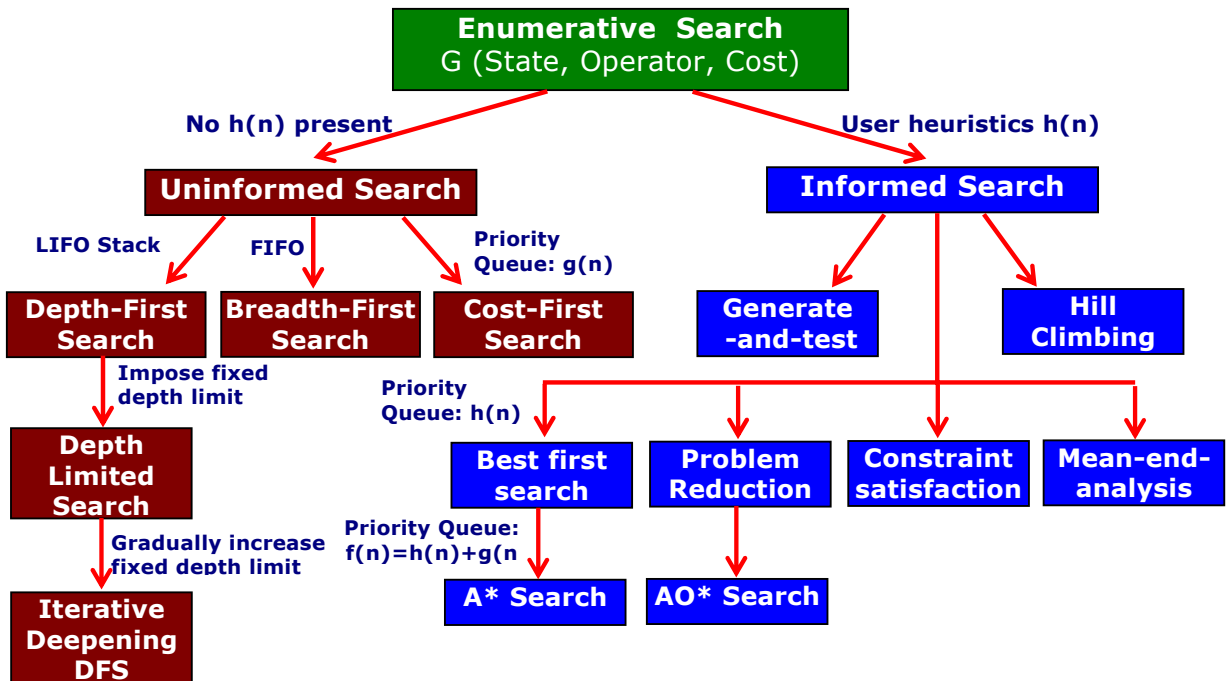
Enumerative Search
G (State, Operator, Cost)

No h(n) present

User heuristics h(n)

Uninformed Search

Informed Search

LIFO Stack

FIFO

Priority Queue: g(n)

Depth-First Search

Breadth-First Search

Cost-First Search

Generate -and-test

Hill Climbing

Impose fixed depth limit

Priority Queue: h(n)

Depth Limited Search

Best first search

Problem Reduction

Constraint satisfaction

Mean-end-analysis

Gradually increase fixed depth limit

Priority Queue: f(n)=h(n)+g(n

Iterative Deepening DFS

A* Search

AO* Search